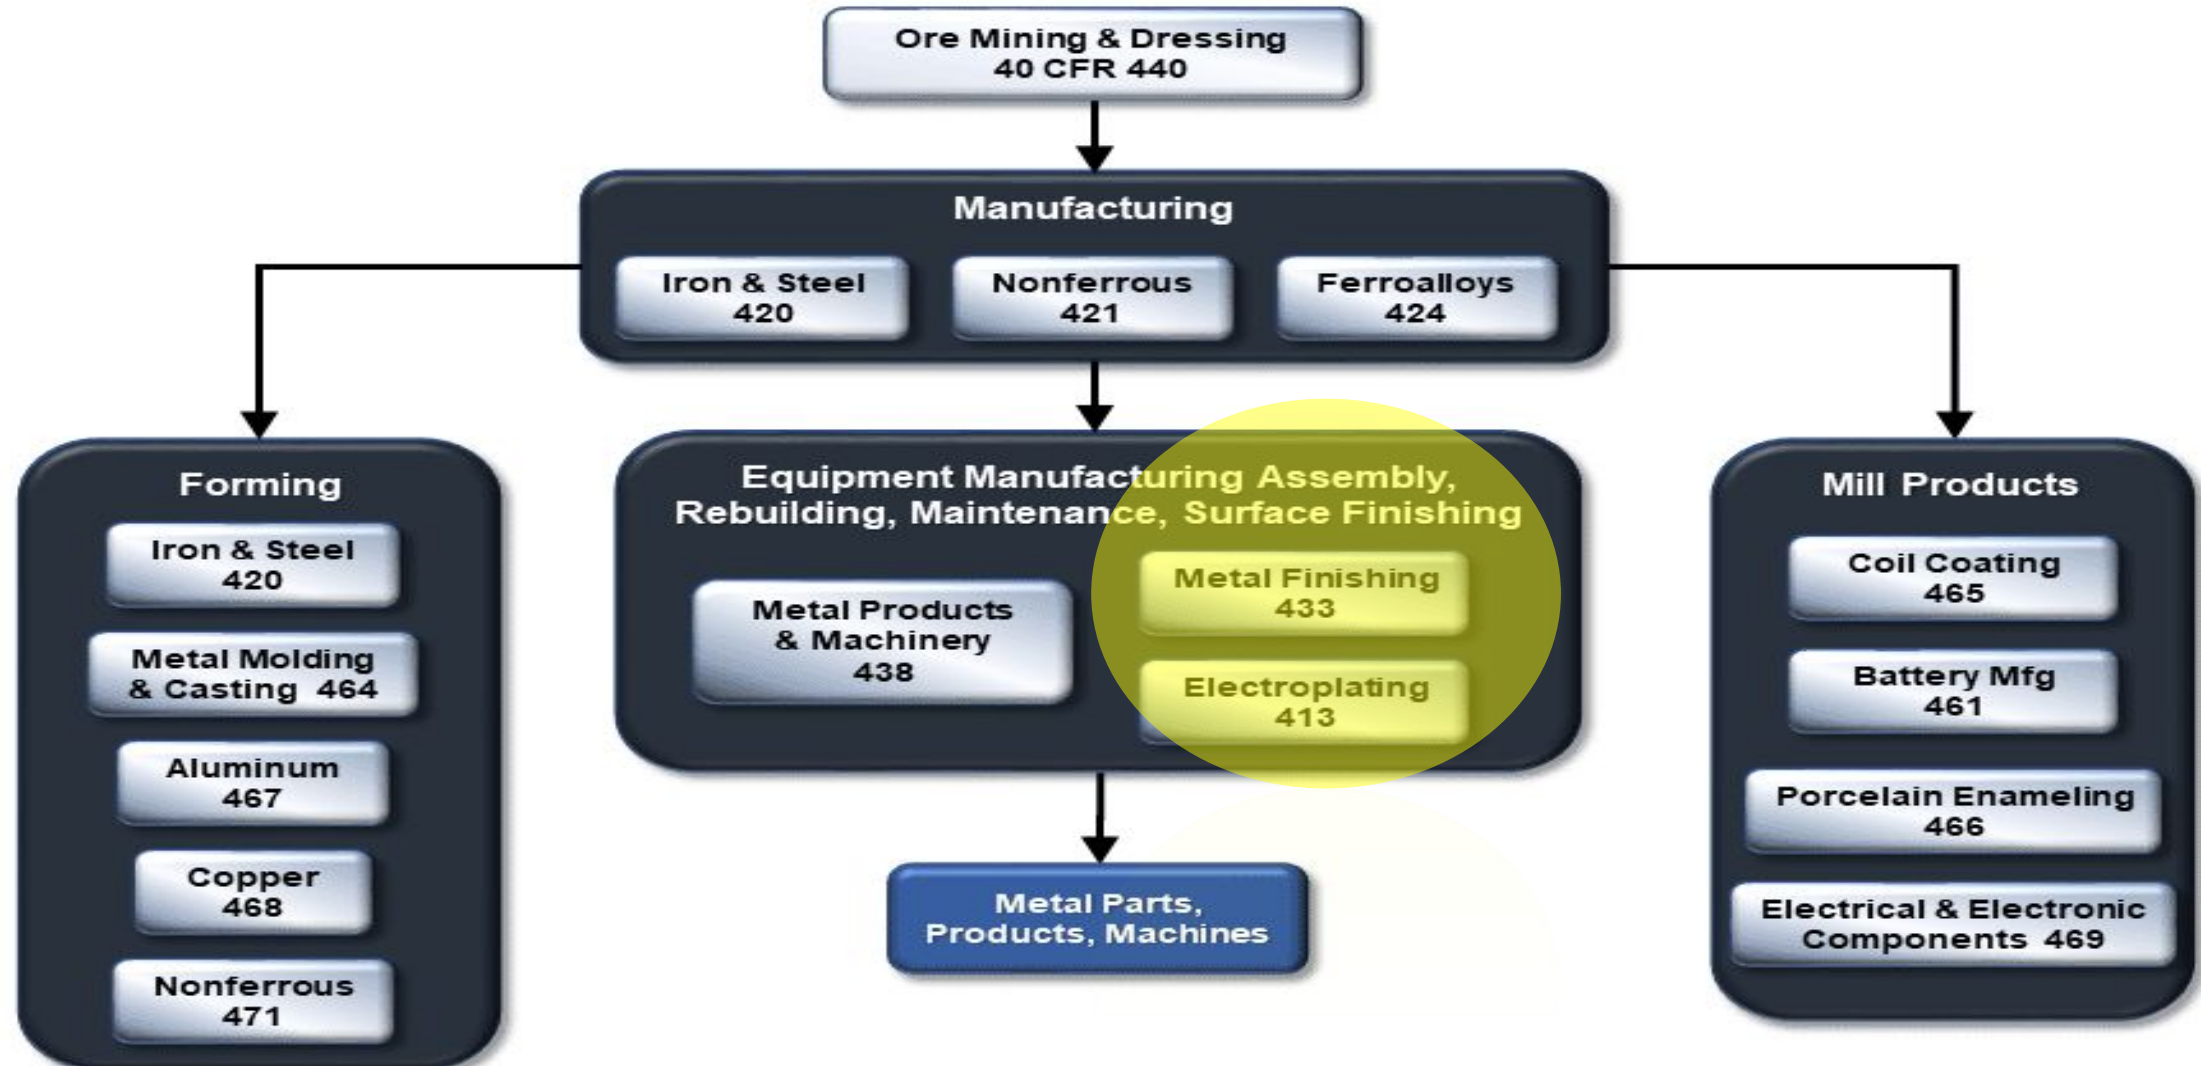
Ore Mining & Dressing
40 CFR 440

Manufacturing

Iron & Steel
420

Nonferrous
421

Ferroalloys
424

Forming

Iron & Steel
420

Metal Molding
& Casting 464

Aluminum
467

Copper
468

Nonferrous
471

Equipment Manufacturing Assembly, Rebuilding, Maintenance, Surface Finishing

Metal Products
& Machinery
438

Metal Finishing
433

Electroplating
413

Metal Parts, Products, Machines

Mill Products

Coil Coating
465

Battery Mfg
461

Porcelain Enameling
466

Electrical & Electronic
Components 469